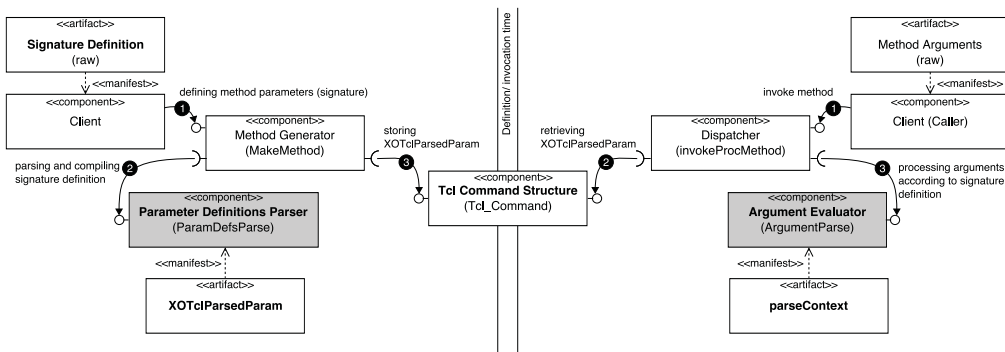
<<artifact>>
Signature Definition
(raw)

<<manifest>>

<<component>>
Client

1 defining method parameters (signature)

<<component>>
Method Generator
(MakeMethod)

2 parsing and compiling signature definition

<<component>>
Parameter Definitions Parser
(ParamDefsParse)

<<manifest>>

<<artifact>>
XOTclParsedParam

storing XOTclParsedParam 3

Definition/ invocation time

<<component>>
Tcl Command Structure
(Tcl_Command)

retrieving XOTclParsedParam 2

<<component>>
Dispatcher
(invokeProcMethod)

<<artifact>>
Method Arguments
(raw)

<<manifest>>

invoke method 1

<<component>>
Client (Caller)

3 processing arguments according to signature definition

<<component>>
Argument Evaluator
(ArgumentParse)

<<manifest>>

<<artifact>>
parseContext